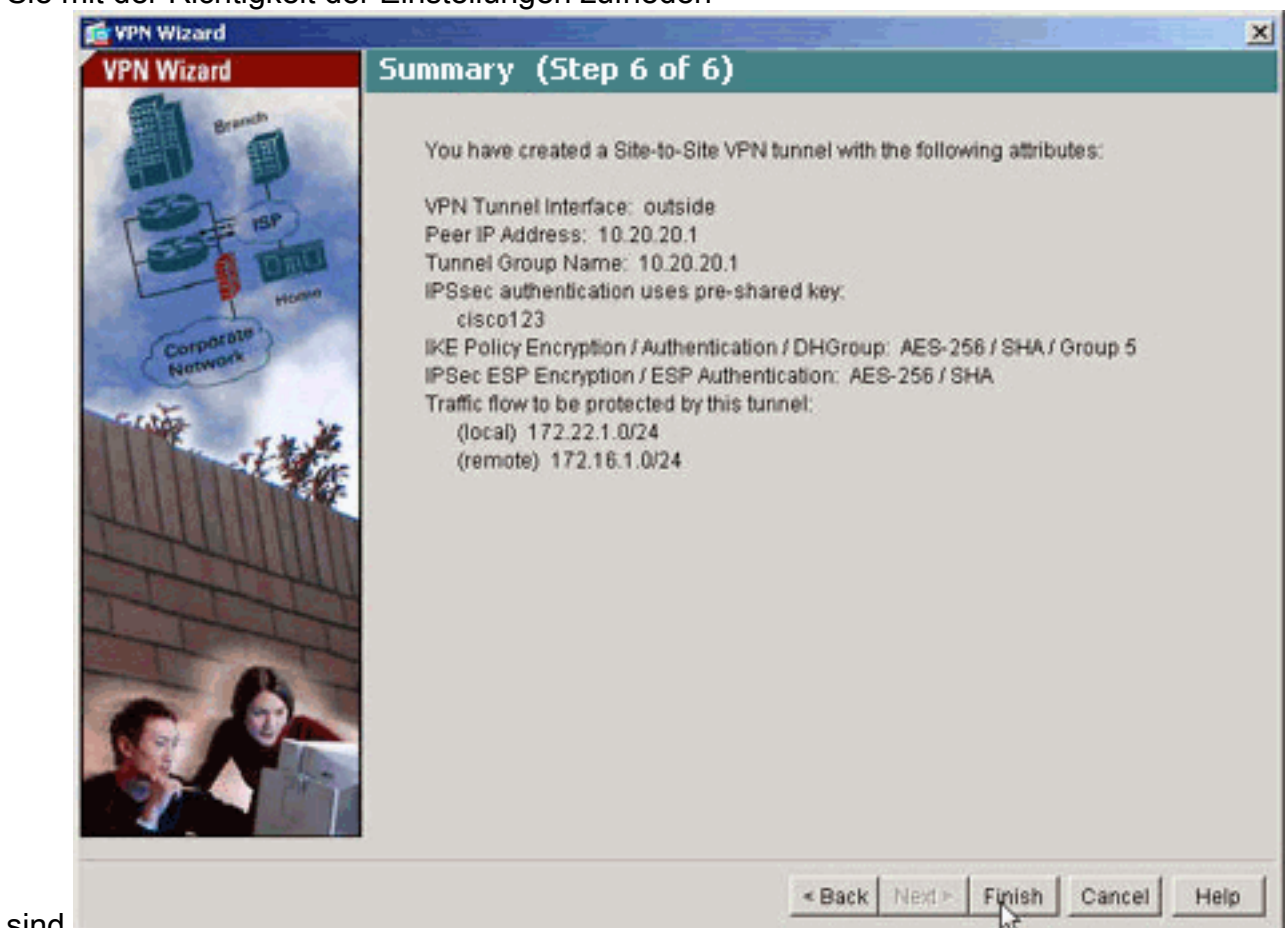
Sie mit der Richtigkeit der Einstellungen zufrieden

VPN Wizard

VPN Wizard

Summary (Step 6 of 6)

Branch

ISP

Home

Corporate Network

You have created a Site-to-Site VPN tunnel with the following attributes:

VPN Tunnel Interface: outside
Peer IP Address: 10.20.20.1
Tunnel Group Name: 10.20.20.1
IPSsec authentication uses pre-shared key:
cisco123
IKE Policy Encryption / Authentication / DHGroup: AES-256 / SHA / Group 5
IPSec ESP Encryption / ESP Authentication: AES-256 / SHA
Traffic flow to be protected by this tunnel:
(local) 172.22.1.0/24
(remote) 172.16.1.0/24

< Back Next > Finish Cancel Help

sind